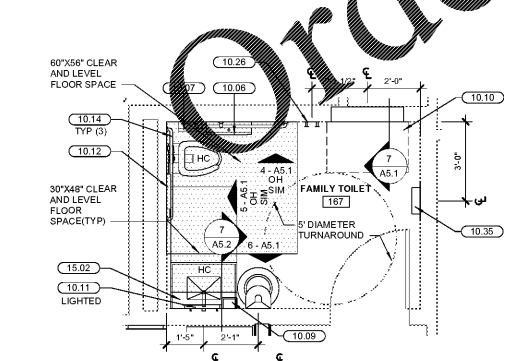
Ord

60"X56" CLEAR AND LEVEL FLOOR SPACE

10.26

1/2"

2'-0"

10.10

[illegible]07

10.06

10.14
TYP (3)

HC

10.12

4 - A5.1
OH
SIM

7
A5.1

3'-0"

FAMILY TOILET
167

30"X48" CLEAR AND LEVEL FLOOR SPACE(TYP)

5 - A5.1
SIM

10.35

7
A5.2

6 - A5.1

5' DIAMETER TURNAROUND

HC

15.02

10.11
LIGHTED

1'-5"

2'-1"

10.09